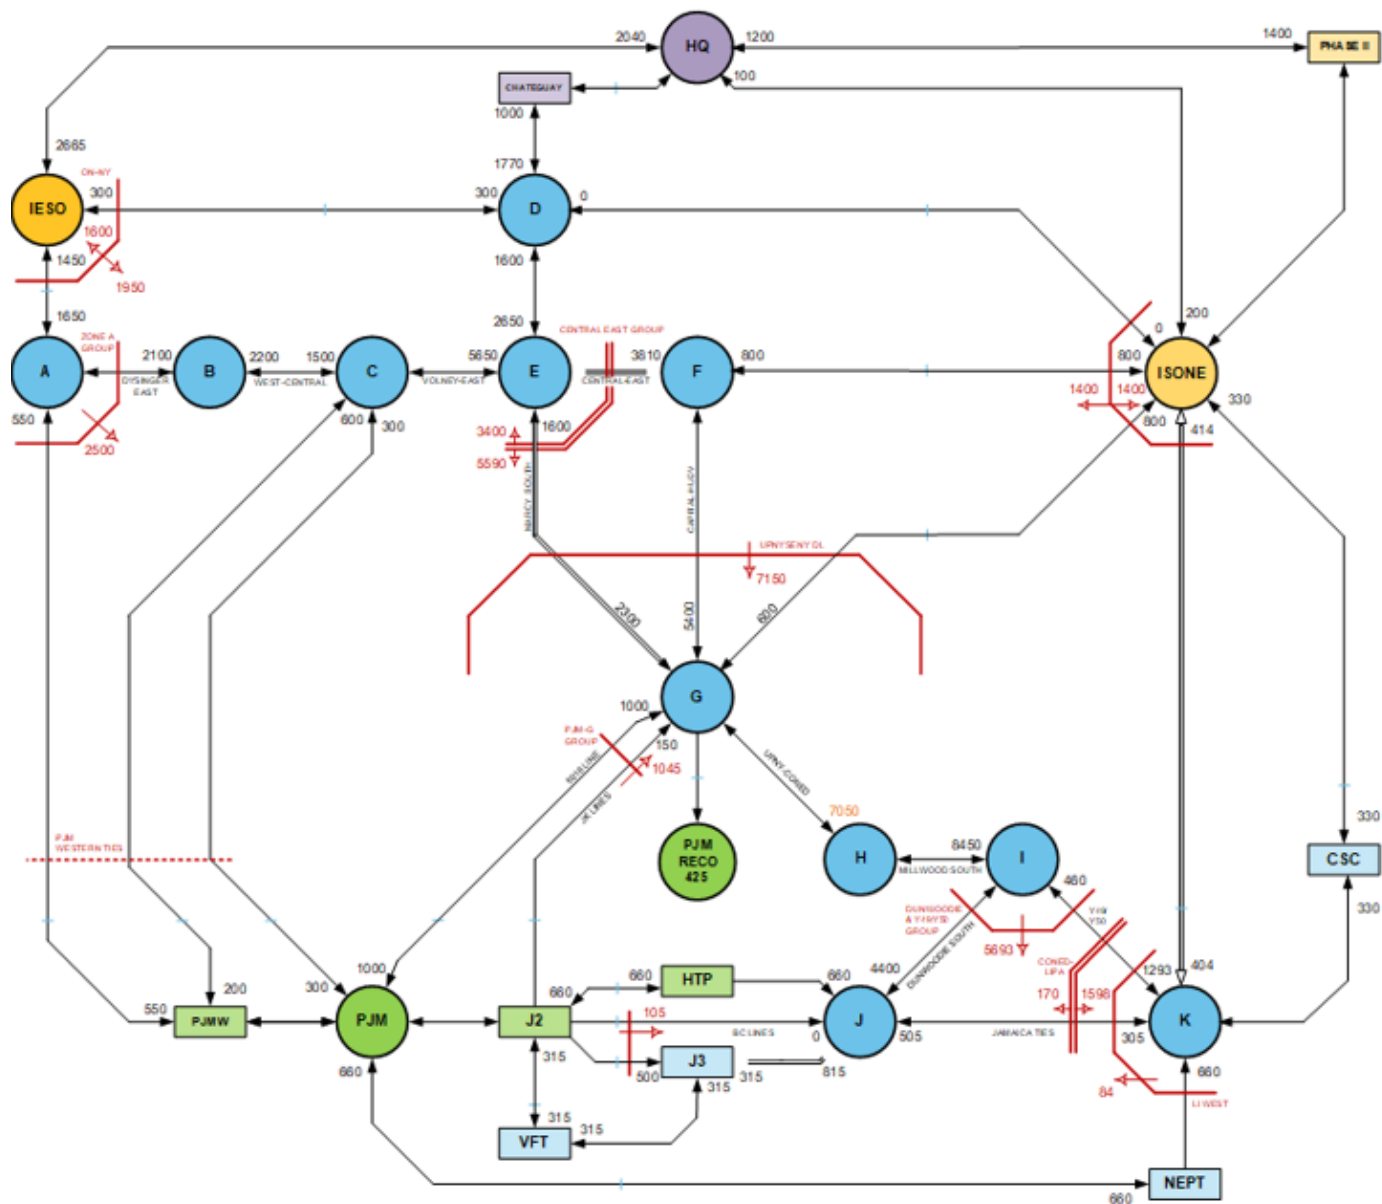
2040
HQ
1200
1400
PHASE II
CHATEGUAY
100
1000
2665
1770
ON-NY
300
IESO
300
D
0
1600
1450
1950
1600
1650
2650
200
ZONE A GROUP
CENTRAL EAST GROUP
0
2100
2200
1500
5650
3810
800
800
A
B
C
E
F
ISONE
DYSINGER EAST
WEST-CENTRAL
VOLNEY-EAST
CENTRAL-EAST
1400
1400
550
600
300
1600
800
330
2500
3400
414
5590
MARCY SOUTH
CAYTAL+LGV
UPNY-SENY OL
7150
2300
5400
800
G
1000
PJM-G GROUP
150
RESLINE
1045
JK LINES
UPNY-CONED
7050
PJM WESTERN TIES
PJM RECO 425
H
8450
I
330
MILLWOOD SOUTH
460
CSC
DUNWOODIE & Y49/Y50 GROUP
Y49 Y50
330
5693
CONED-LIPA
1293
404
4400
DUNWOODIE SOUTH
550
200
300
1000
660
660
HTP
660
170
1598
PJMW
PJM
J2
105
J
K
BC LINES
0
505
JAMAICA TIES
305
660
315
500
J3
315
815
660
84
LI WEST
315
315
315
VFT
NEPT
660